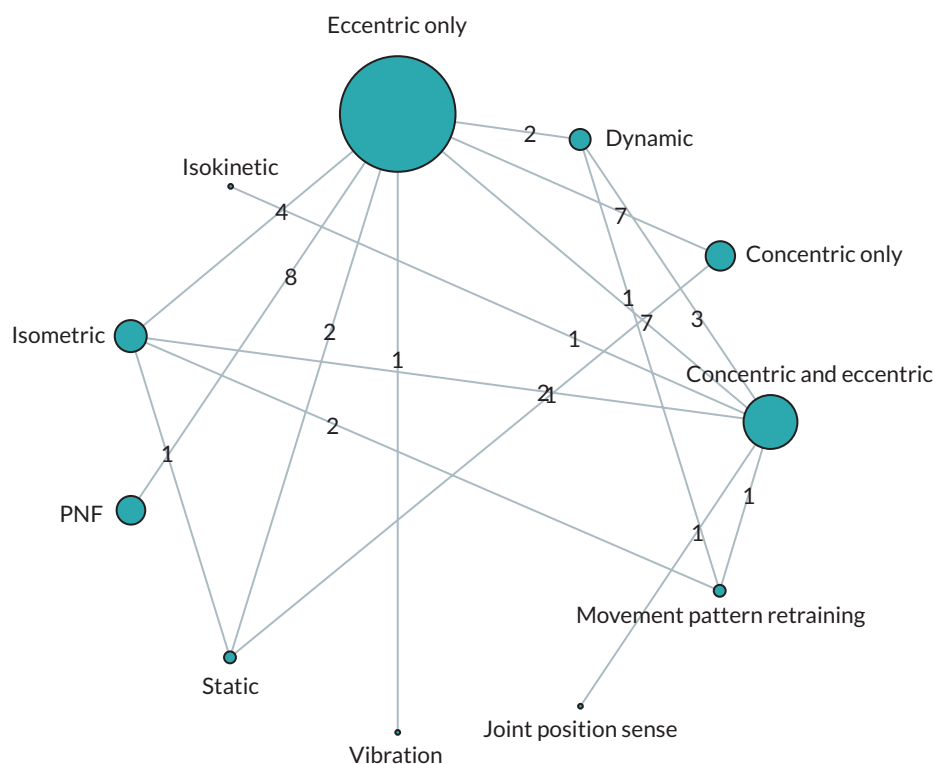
Eccentric only

2

Dynamic

Isokinetic

4

7

Concentric only

8

1

7

3

Isometric

2

1

1

Concentric and eccentric

2

1

2

1

1

PNF

1

Movement pattern retraining

Static

Joint position sense

Vibration